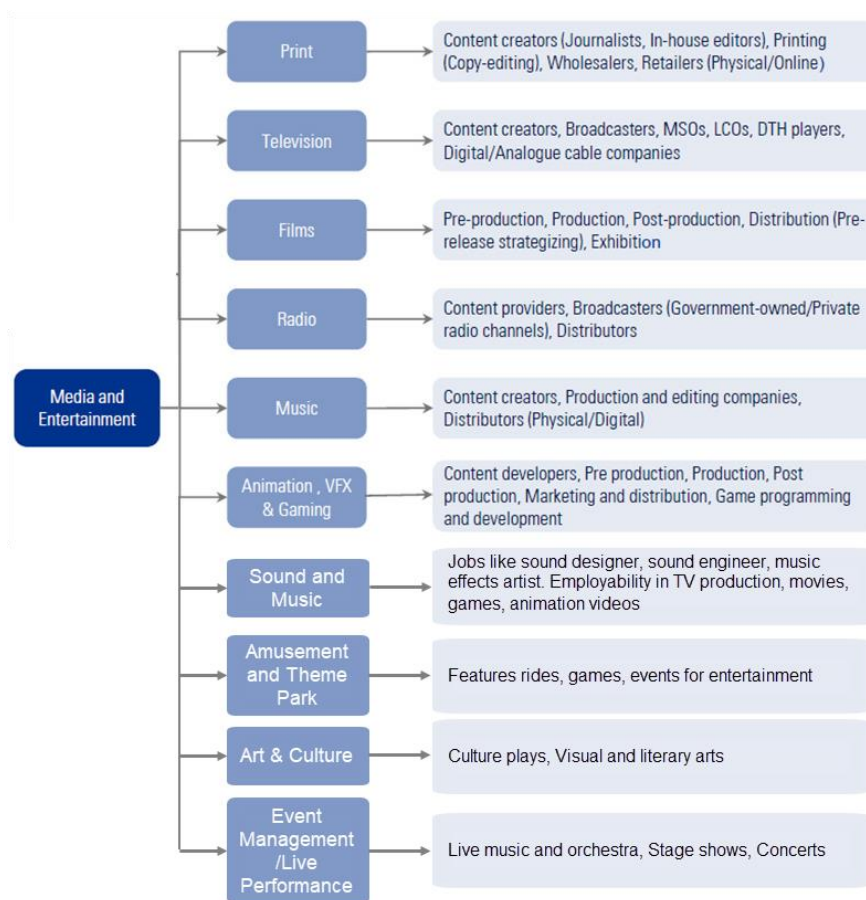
Media and Entertainment

Print

Content creators (Journalists, In-house editors), Printing (Copy-editing), Wholesalers, Retailers (Physical/Online)

Television

Content creators, Broadcasters, MSOs, LCOs, DTH players, Digital/Analogue cable companies

Films

Pre-production, Production, Post-production, Distribution (Pre-release strategizing), Exhibition

Radio

Content providers, Broadcasters (Government-owned/Private radio channels), Distributors

Music

Content creators, Production and editing companies, Distributors (Physical/Digital)

Animation , VFX & Gaming

Content developers, Pre production, Production, Post production, Marketing and distribution, Game programming and development

Sound and Music

Jobs like sound designer, sound engineer, music effects artist. Employability in TV production, movies, games, animation videos

Amusement and Theme Park

Features rides, games, events for entertainment

Art & Culture

Culture plays, Visual and literary arts

Event Management /Live Performance

Live music and orchestra, Stage shows, Concerts